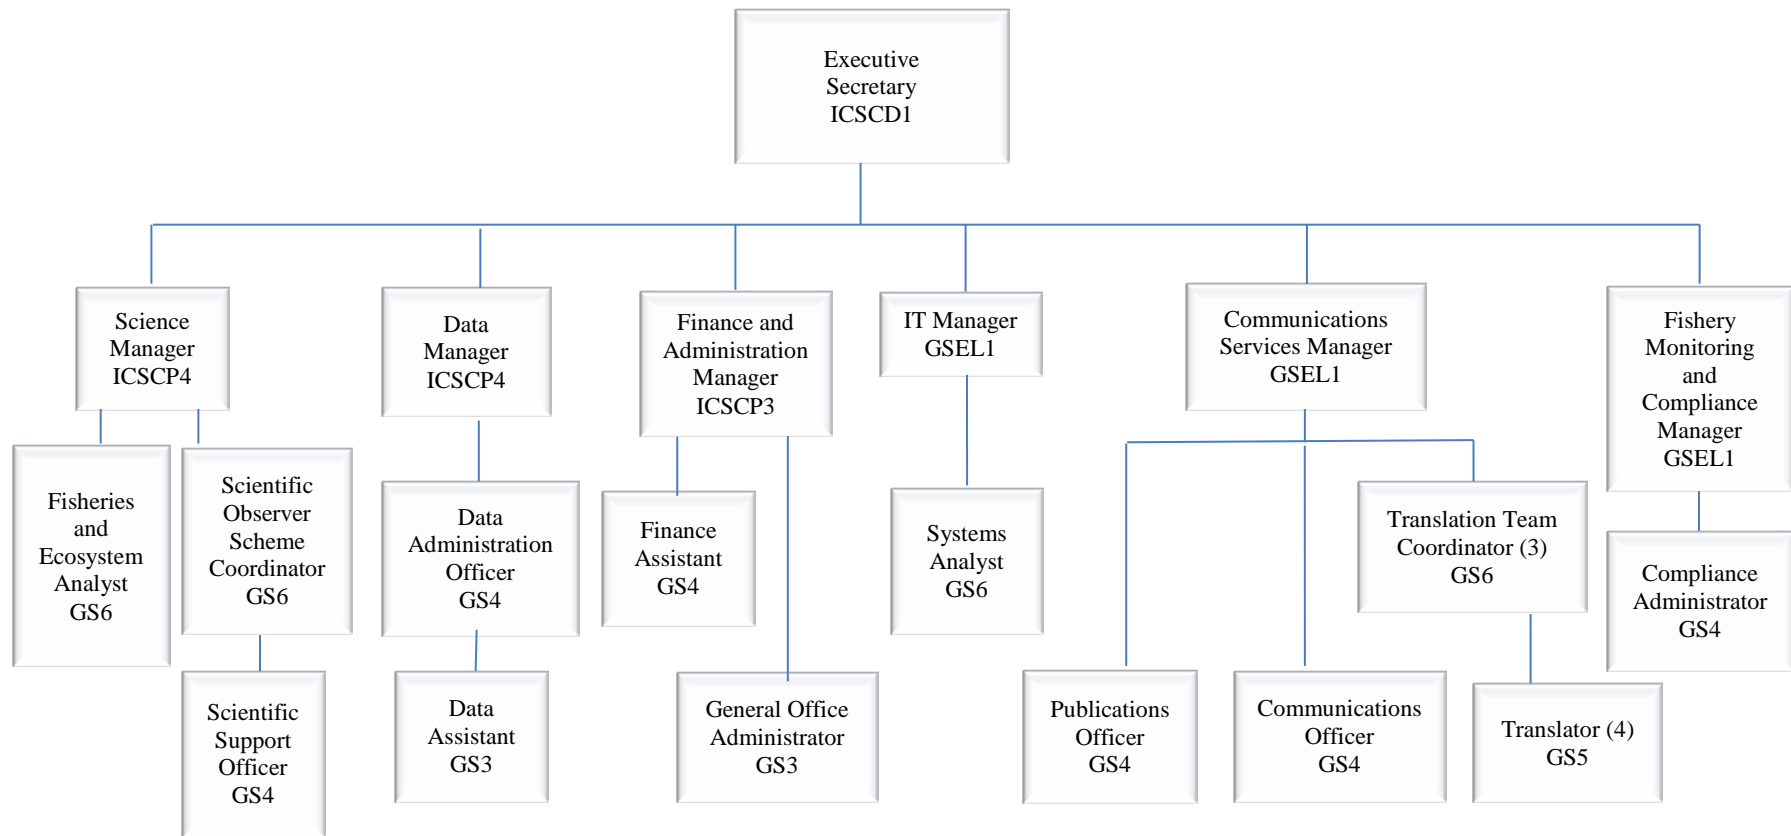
Executive Secretary ICSCD1

Science Manager ICSCP4

Fisheries and Ecosystem Analyst GS6

Scientific Observer Scheme Coordinator GS6

Scientific Support Officer GS4

Data Manager ICSCP4

Data Administration Officer GS4

Data Assistant GS3

Finance and Administration Manager ICSCP3

Finance Assistant GS4

General Office Administrator GS3

IT Manager GSEL1

Systems Analyst GS6

Communications Services Manager GSEL1

Translation Team Coordinator (3) GS6

Publications Officer GS4

Communications Officer GS4

Translator (4) GS5

Fishery Monitoring and Compliance Manager GSEL1

Compliance Administrator GS4